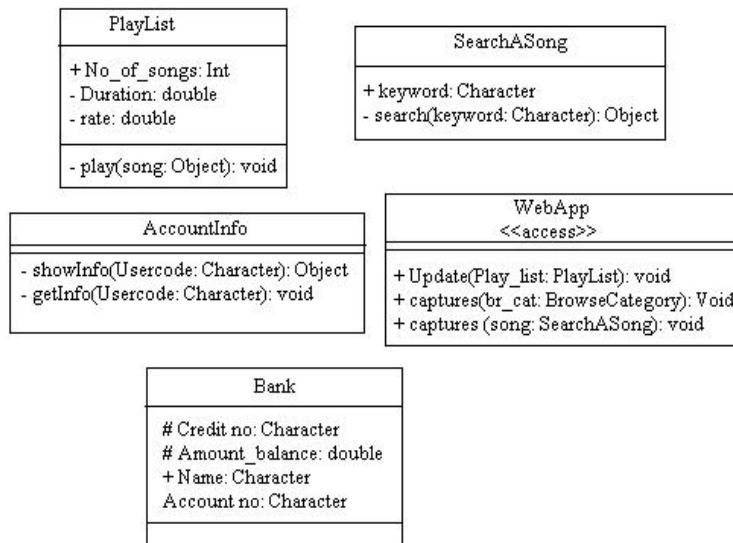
PlayList

+ No_of_songs: Int
- Duration: double
- rate: double

- play(song: Object): void

SearchASong

+ keyword: Character
- search(keyword: Character): Object

AccountInfo

- showInfo(Usercode: Character): Object
- getInfo(Usercode: Character): void

WebApp
<<access>>

+ Update(Play_list: PlayList): void
+ captures(br_cat: BrowseCategory): Void
+ captures (song: SearchASong): void

Bank

# Credit no: Character
# Amount_balance: double
+ Name: Character
Account no: Character